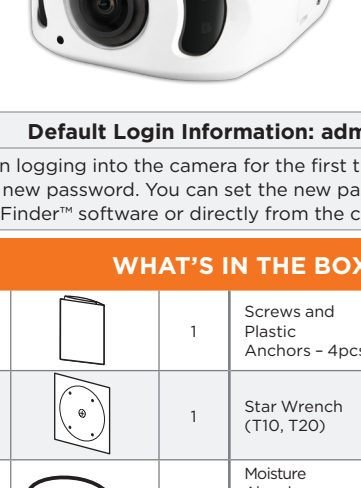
Default Login Information: adm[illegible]

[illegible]n logging into the camera for the first t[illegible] new password. You can set the new pa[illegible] Finder™ software or directly from the c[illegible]

WHAT'S IN THE BOX

| | | |
|---|---|---|
| | 1 | Screws and Plastic Anchors – 4pc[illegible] |
| | 1 | Star Wrench (T10, T20) |
| | | Moisture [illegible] |